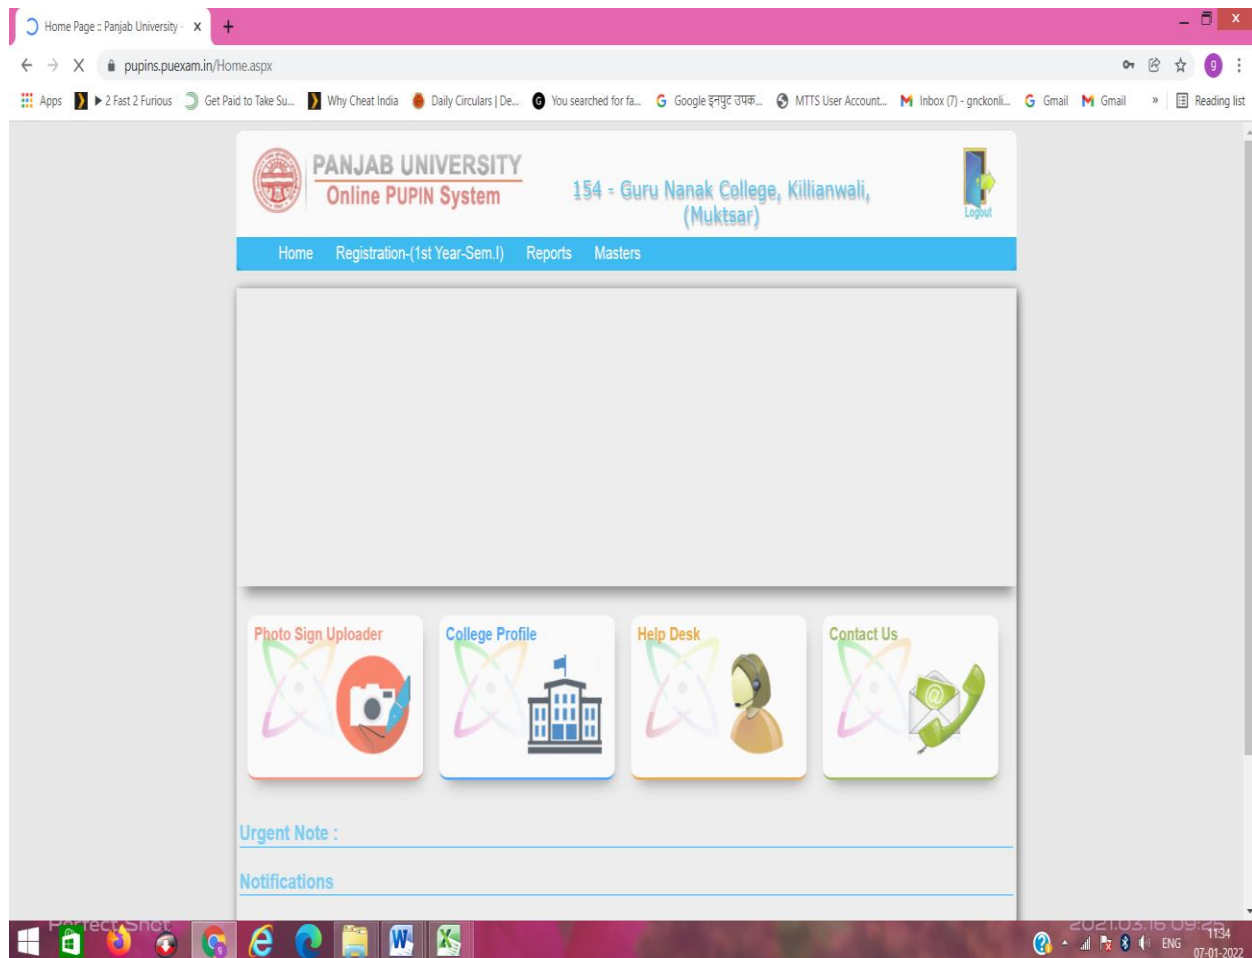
Home Page :: Panjab University - ×
+
pupins.puexam.in/Home.aspx
Apps ▶ 2 Fast 2 Furious Get Paid to Take Su... Why Cheat India Daily Circulars | De... You searched for fa... Google इनपुट उपक... MTTS User Account... Inbox (7) - gnckonli... Gmail Gmail » Reading list

PANJAB UNIVERSITY
Online PUPIN System
154 - Guru Nanak College, Killianwali, (Muktsar)
Logout

Home Registration-(1st Year-Sem.I) Reports Masters

Photo Sign Uploader
College Profile
Help Desk
Contact Us

Urgent Note :
Notifications

Perfect Shot
2021.03.16 09:25
ENG 11:34 07-01-2022